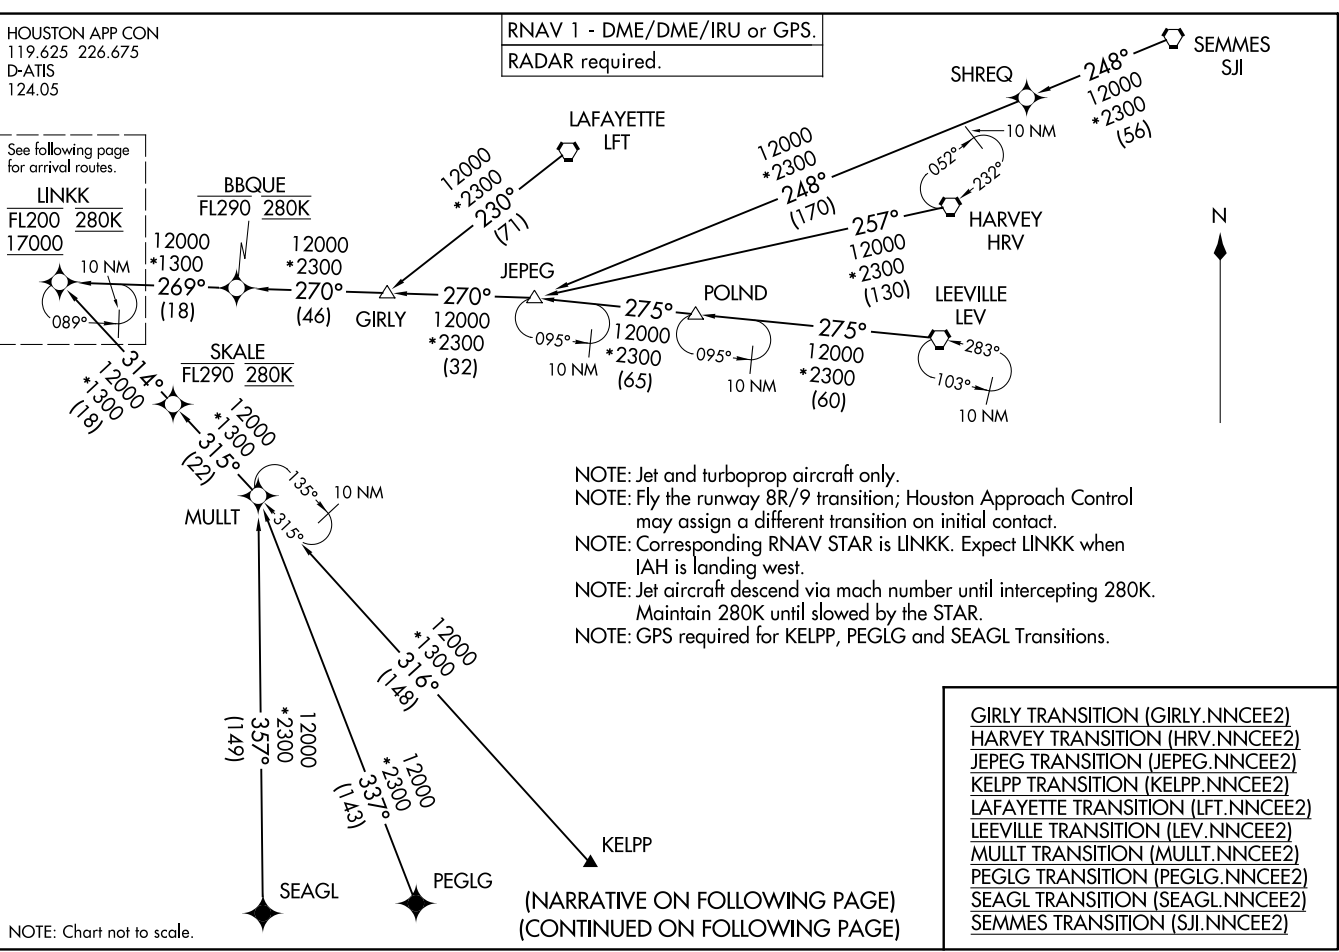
HOUSTON APP CON
119.625 226.675
D-ATIS
124.05

RNAV 1 - DME/DME/IRU or GPS.
RADAR required.

SEMMES
SJI

SHREQ

248°
12000
*2300
(56)

10 NM
052°
232°

HARVEY
HRV

12000
*2300
248°
(170)

257°
12000
*2300
(130)

LAFAYETTE
LFT

12000
*2300
230°
(71)

See following page for arrival routes.

LINKK
FL200 280K
17000

BBQUE
FL290 280K

12000
*1300
269°
(18)

10 NM
089°

12000
*2300
270°
(46)

GIRLY

270°
12000
*2300
(32)

JEPEG

095°
10 NM

275°
12000
*2300
(65)

POLND

095°
10 NM

275°
12000
*2300
(60)

LEEVILLE
LEV

283°
103°
10 NM

N

314°
12000
*1300
(18)

SKALE
FL290 280K

12000
*1300
315°
(22)

135°
10 NM
315°

MULLT

NOTE: Jet and turboprop aircraft only.
NOTE: Fly the runway 8R/9 transition; Houston Approach Control may assign a different transition on initial contact.
NOTE: Corresponding RNAV STAR is LINKK. Expect LINKK when IAH is landing west.
NOTE: Jet aircraft descend via mach number until intercepting 280K. Maintain 280K until slowed by the STAR.
NOTE: GPS required for KELPP, PEGLG and SEAGL Transitions.

12000
*1300
316°
(148)

12000
*2300
357°
(149)

12000
*2300
337°
(143)

KELPP

SEAGL

PEGLG

(NARRATIVE ON FOLLOWING PAGE)
(CONTINUED ON FOLLOWING PAGE)

GIRLY TRANSITION (GIRLY.NNCEE2)
HARVEY TRANSITION (HRV.NNCEE2)
JEPEG TRANSITION (JEPEG.NNCEE2)
KELPP TRANSITION (KELPP.NNCEE2)
LAFAYETTE TRANSITION (LFT.NNCEE2)
LEEVILLE TRANSITION (LEV.NNCEE2)
MULLT TRANSITION (MULLT.NNCEE2)
PEGLG TRANSITION (PEGLG.NNCEE2)
SEAGL TRANSITION (SEAGL.NNCEE2)
SEMMES TRANSITION (SJI.NNCEE2)

NOTE: Chart not to scale.